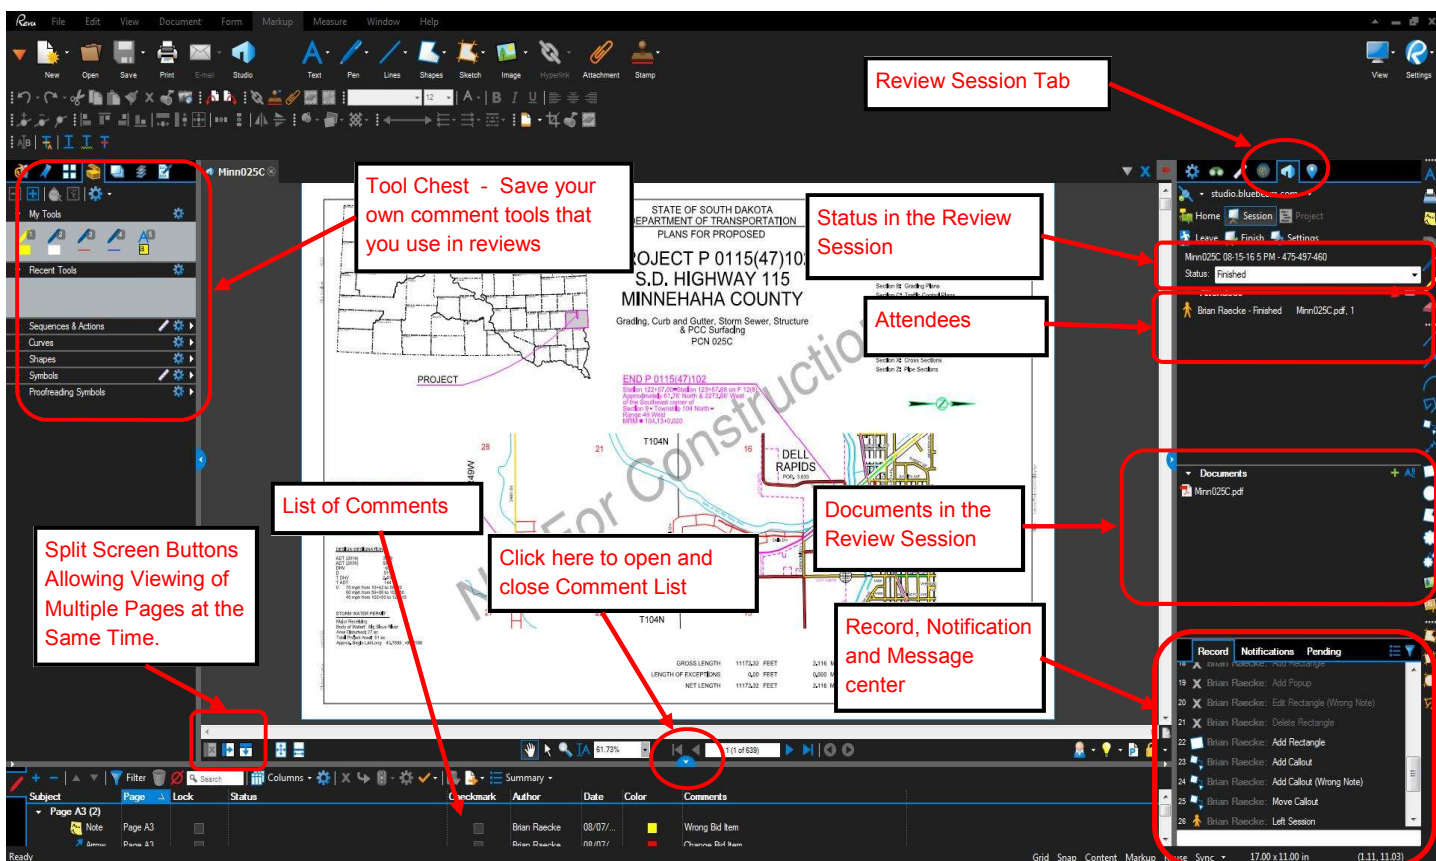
Revu File Edit View Document Form Markup Measure Window Help

New Open Save Print E-mail Studio Text Pen Lines Shapes Sketch Image Hyperlink Attachment Stamp View Settings

Review Session Tab

Minn025C

Tool Chest - Save your own comment tools that you use in reviews

My Tools

Recent Tools

Sequences & Actions
Curves
Shapes
Symbols
Proofreading Symbols

STATE OF SOUTH DAKOTA
DEPARTMENT OF TRANSPORTATION
PLANS FOR PROPOSED
PROJECT P 0115(47)102
S.D. HIGHWAY 115
MINNEHAHA COUNTY
Grading, Curb and Gutter, Storm Sewer, Structure & PCC Surfacing
PCN 025C

PROJECT

END P 0115(47)102

T104N

DELL RAPIDS

Not For Construction

T104N

GROSS LENGTH
LENGTH OF EXCEPTIONS
NET LENGTH

Status in the Review Session

studio.bluebeam.com

Home Session Project
Leave Finish Settings

Minn025C 08-15-16 5 PM - 475-497-460
Status: Finished

Attendees

Brian Raecke - Finished Minn025C.pdf, 1

Documents
Minn025C.pdf

Documents in the Review Session

List of Comments

Click here to open and close Comment List

Split Screen Buttons Allowing Viewing of Multiple Pages at the Same Time.

Record, Notification and Message center

Record Notifications Pending

19 Brian Raecke: Add Popup
20 Brian Raecke: Edit Rectangle (Wrong Note)
21 Brian Raecke: Delete Rectangle
22 Brian Raecke: Add Rectangle
23 Brian Raecke: Add Callout
24 Brian Raecke: Add Callout (Wrong Note)
25 Brian Raecke: Move Callout
26 Brian Raecke: Left Session

61.73% 1 (1 of 639)

Filter Search Columns Summary

| Subject | Page | Lock | Status | Checkmark | Author | Date | Color | Comments |
|---|---|---|---|---|---|---|---|---|
| Page A3 (2) | | | | | | | | |
| Note | Page A3 | | | | Brian Raecke | 08/07/... | | Wrong Bid Item |
| Arrow | Page A3 | | | | Brian Raecke | 08/07/... | | Change Bid Item |

Ready Grid Snap Content Markup Reuse Sync 17.00 x 11.00 in (1.11, 11.03)